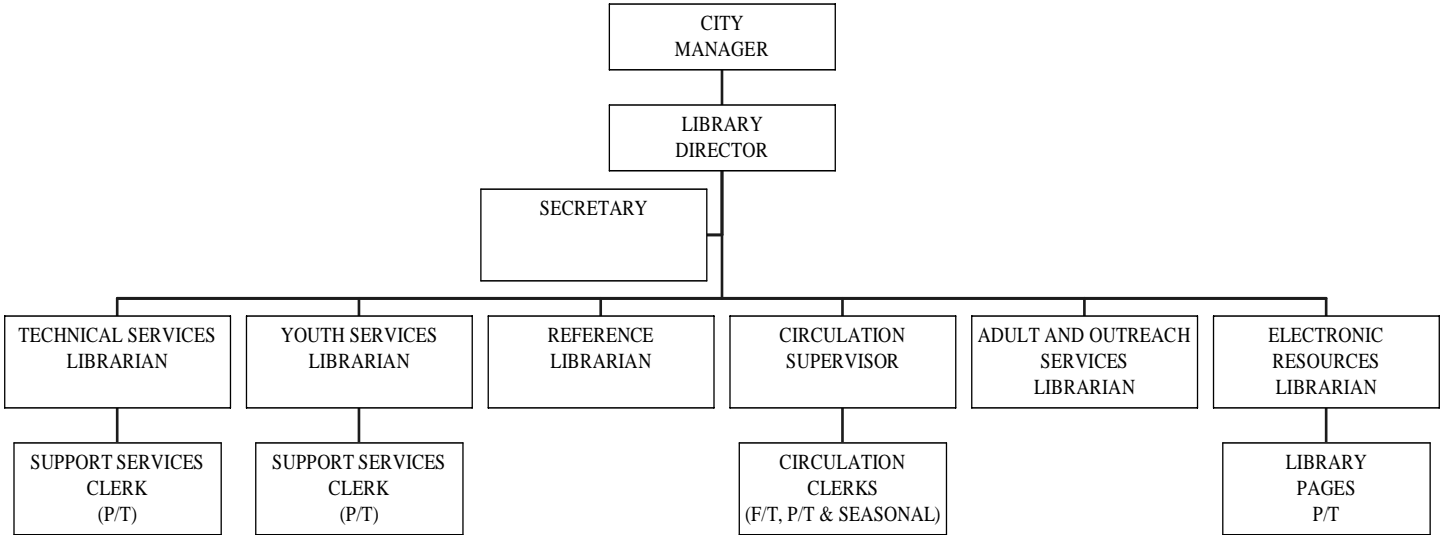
CITY MANAGER

LIBRARY DIRECTOR

SECRETARY

TECHNICAL SERVICES LIBRARIAN

YOUTH SERVICES LIBRARIAN

REFERENCE LIBRARIAN

CIRCULATION SUPERVISOR

ADULT AND OUTREACH SERVICES LIBRARIAN

ELECTRONIC RESOURCES LIBRARIAN

SUPPORT SERVICES CLERK (P/T)

SUPPORT SERVICES CLERK (P/T)

CIRCULATION CLERKS (F/T, P/T & SEASONAL)

LIBRARY PAGES P/T